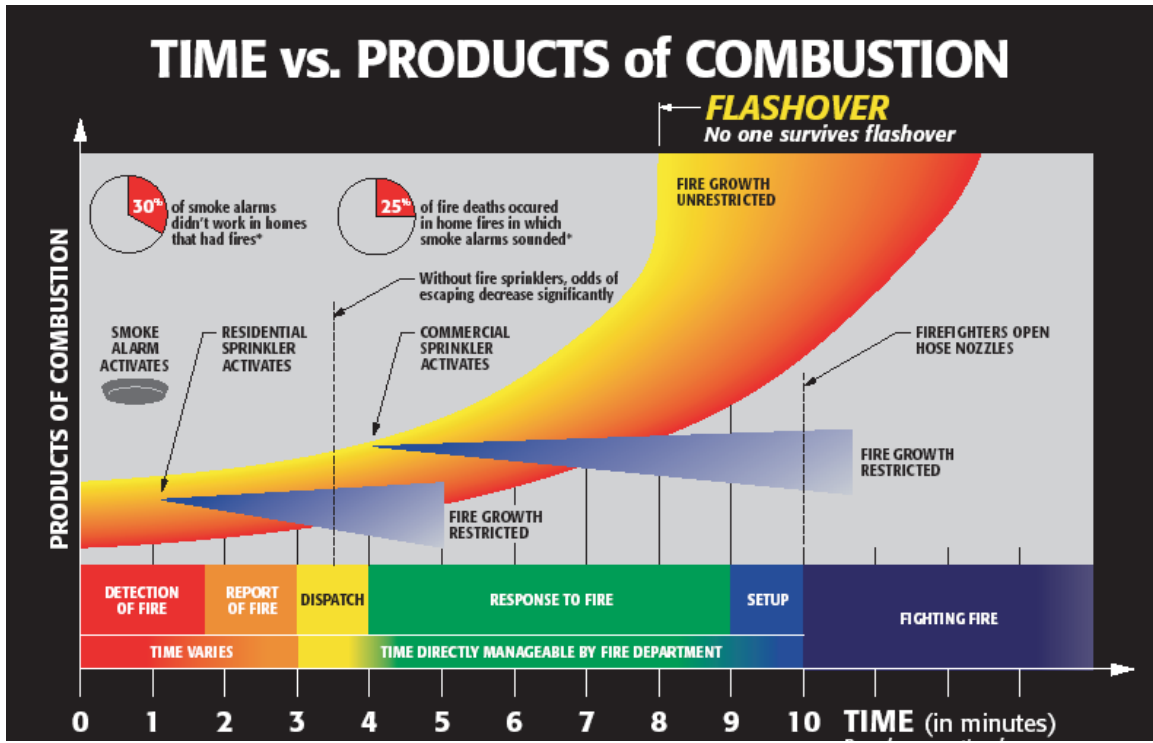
TIME vs. PRODUCTS of COMBUSTION

FLASHOVER
No one survives flashover

PRODUCTS OF COMBUSTION

30% of smoke alarms didn't work in homes that had fires*

25% of fire deaths occured in home fires in which smoke alarms sounded*

FIRE GROWTH UNRESTRICTED

Without fire sprinklers, odds of escaping decrease significantly

SMOKE ALARM ACTIVATES

RESIDENTIAL SPRINKLER ACTIVATES

COMMERCIAL SPRINKLER ACTIVATES

FIREFIGHTERS OPEN HOSE NOZZLES

FIRE GROWTH RESTRICTED

FIRE GROWTH RESTRICTED

DETECTION OF FIRE | REPORT OF FIRE | DISPATCH | RESPONSE TO FIRE | SETUP | FIGHTING FIRE

TIME VARIES | TIME DIRECTLY MANAGEABLE BY FIRE DEPARTMENT

0 1 2 3 4 5 6 7 8 9 10 TIME (in minutes)

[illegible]